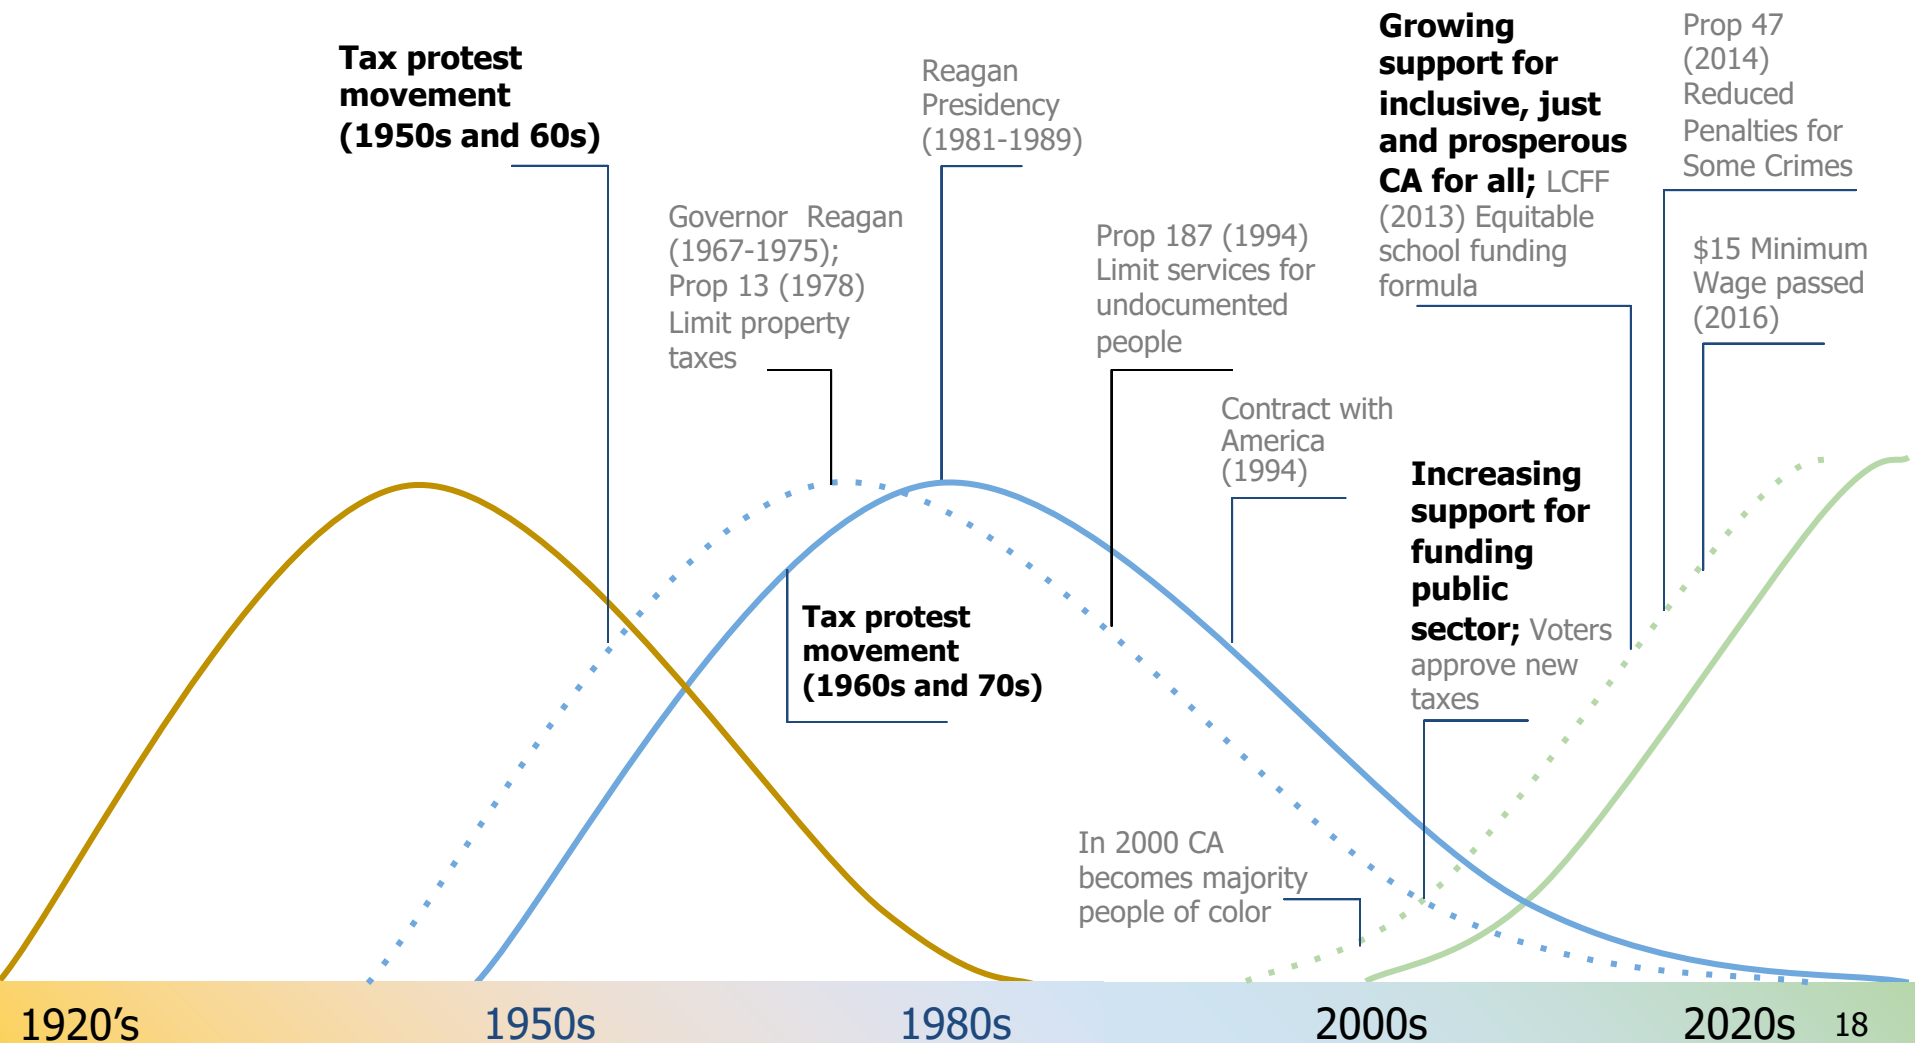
Tax protest movement (1950s and 60s)

Governor Reagan (1967-1975); Prop 13 (1978) Limit property taxes

Reagan Presidency (1981-1989)

Prop 187 (1994) Limit services for undocumented people

Contract with America (1994)

Growing support for inclusive, just and prosperous CA for all; LCFF (2013) Equitable school funding formula

Prop 47 (2014) Reduced Penalties for Some Crimes

$15 Minimum Wage passed (2016)

Tax protest movement (1960s and 70s)

Increasing support for funding public sector; Voters approve new taxes

In 2000 CA becomes majority people of color

1920’s

1950s

1980s

2000s

2020s

18